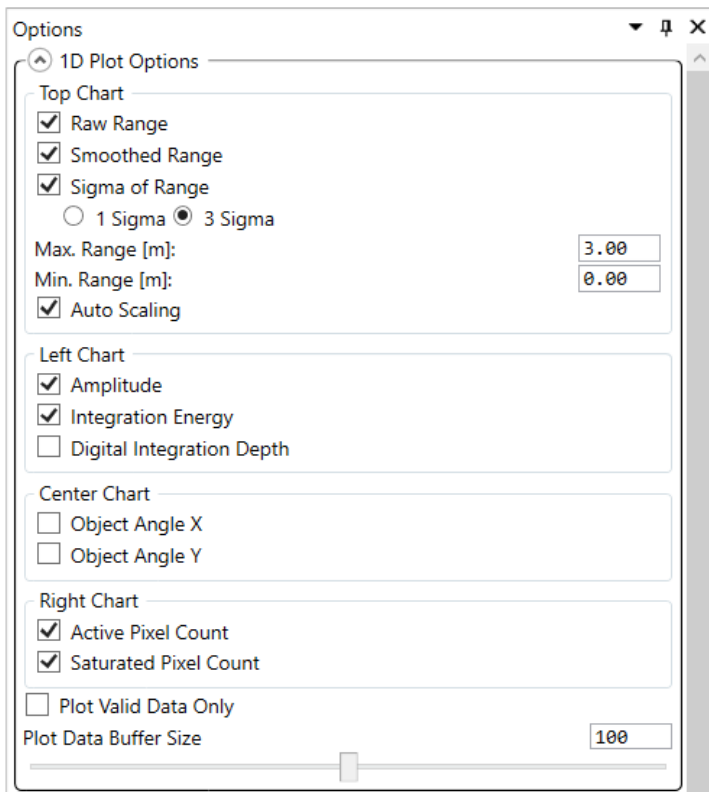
Options

1D Plot Options

Top Chart

Raw Range

Smoothed Range

Sigma of Range

1 Sigma 3 Sigma

Max. Range [m]: 3.00

Min. Range [m]: 0.00

Auto Scaling

Left Chart

Amplitude

Integration Energy

Digital Integration Depth

Center Chart

Object Angle X

Object Angle Y

Right Chart

Active Pixel Count

Saturated Pixel Count

Plot Valid Data Only

Plot Data Buffer Size 100